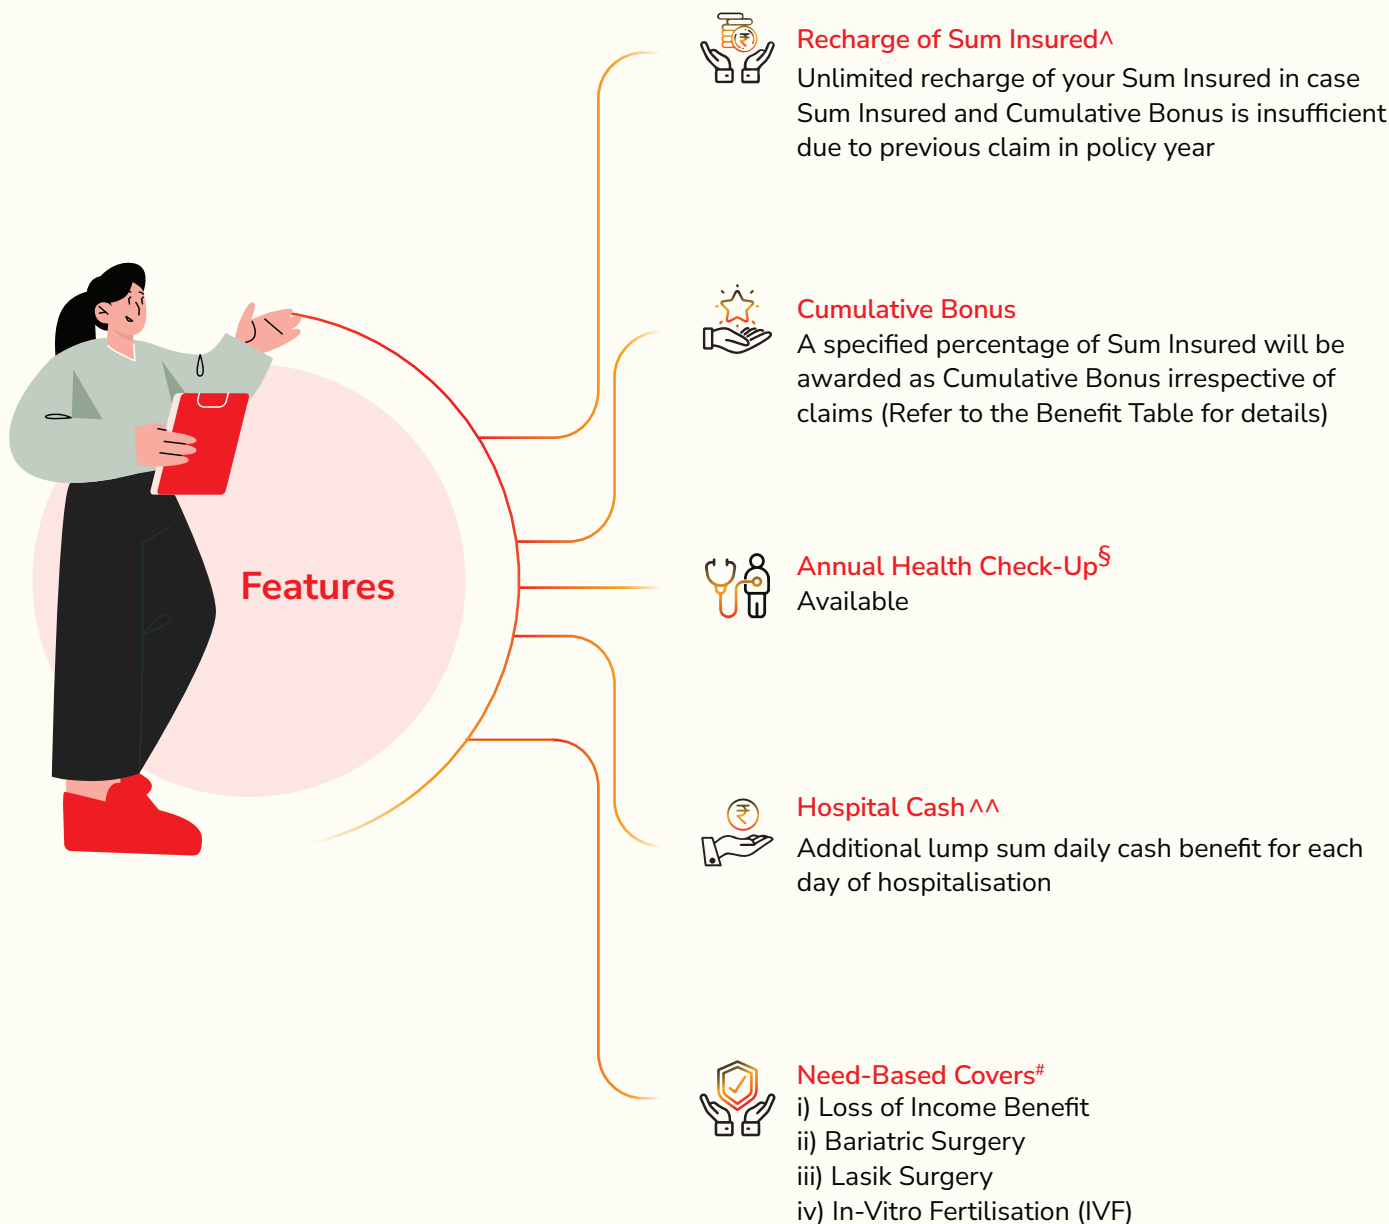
Features

Recharge of Sum Insured^
Unlimited recharge of your Sum Insured in case Sum Insured and Cumulative Bonus is insufficient due to previous claim in policy year

Cumulative Bonus
A specified percentage of Sum Insured will be awarded as Cumulative Bonus irrespective of claims (Refer to the Benefit Table for details)

Annual Health Check-Up$^{§}$
Available

Hospital Cash^^
Additional lump sum daily cash benefit for each day of hospitalisation

Need-Based Covers$^{\#}$
i) Loss of Income Benefit
ii) Bariatric Surgery
iii) Lasik Surgery
iv) In-Vitro Fertilisation (IVF)